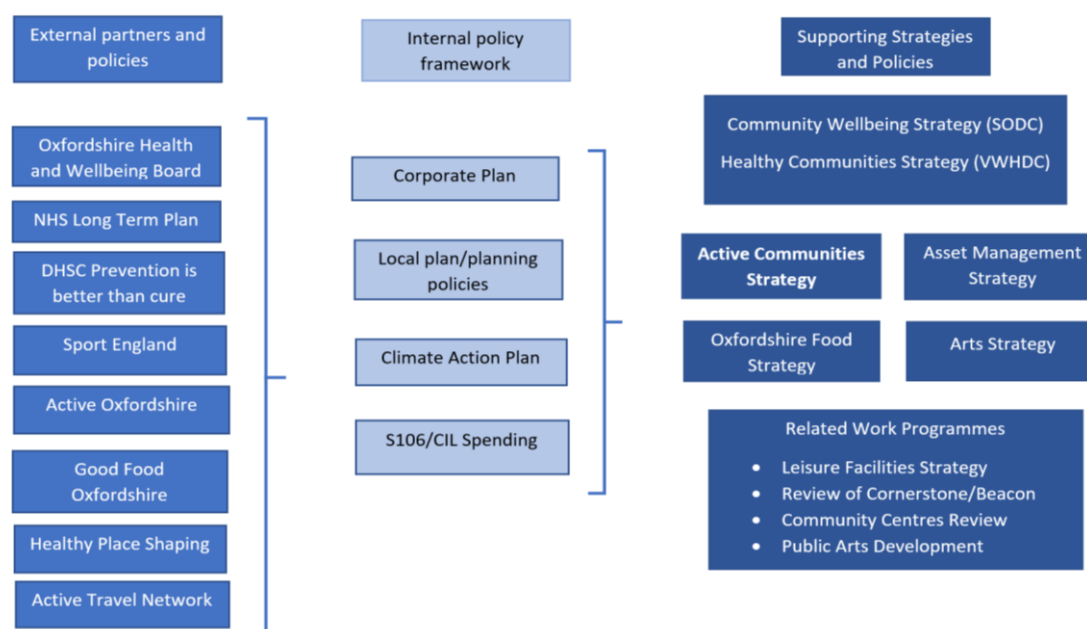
External partners and policies

Internal policy framework

Supporting Strategies and Policies

Oxfordshire Health and Wellbeing Board

NHS Long Term Plan

DHSC Prevention is better than cure

Sport England

Active Oxfordshire

Good Food Oxfordshire

Healthy Place Shaping

Active Travel Network

Corporate Plan

Local plan/planning policies

Climate Action Plan

S106/CIL Spending

Community Wellbeing Strategy (SODC)

Healthy Communities Strategy (VWHDC)

**Active Communities Strategy**

Asset Management Strategy

Oxfordshire Food Strategy

Arts Strategy

Related Work Programmes

- Leisure Facilities Strategy
- Review of Cornerstone/Beacon
- Community Centres Review
- Public Arts Development